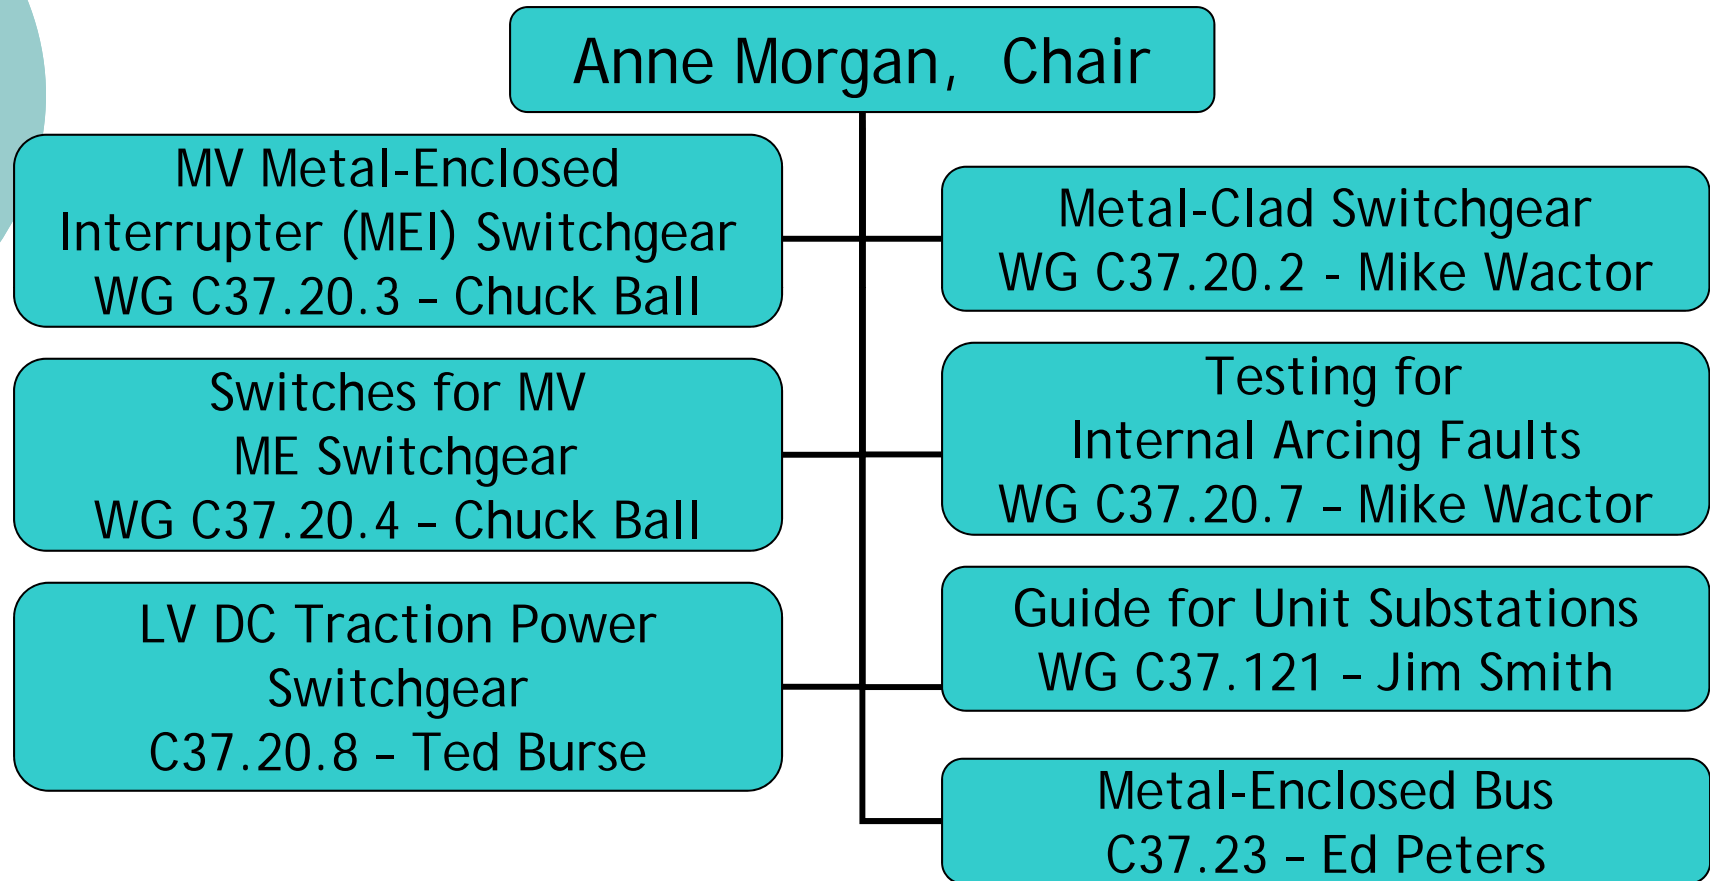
Anne Morgan, Chair

MV Metal-Enclosed Interrupter (MEI) Switchgear WG C37.20.3 – Chuck Ball

Switches for MV ME Switchgear WG C37.20.4 – Chuck Ball

LV DC Traction Power Switchgear C37.20.8 – Ted Burse

Metal-Clad Switchgear WG C37.20.2 - Mike Wactor

Testing for Internal Arcing Faults WG C37.20.7 – Mike Wactor

Guide for Unit Substations WG C37.121 – Jim Smith

Metal-Enclosed Bus C37.23 – Ed Peters